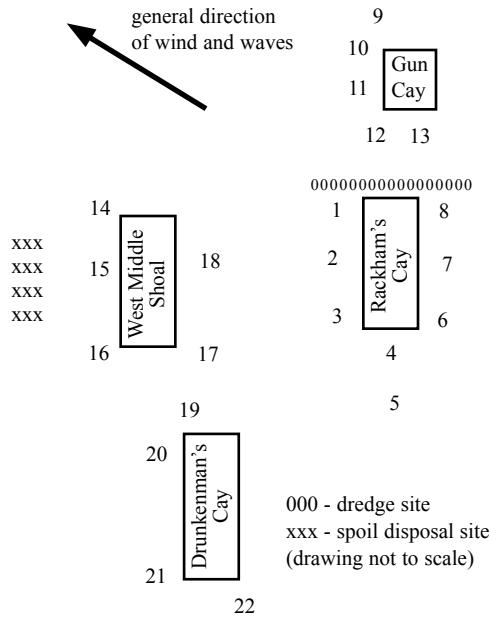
general direction of wind and waves

9

10

Gun Cay

11

12 13

0000000000000000

1

8

2

Rackham's Cay

7

3

6

4

5

14

xxx
xxx
xxx
xxx

15

West Middle Shoal

18

16

17

19

20

Drunkenman's Cay

21

22

000 - dredge site
xxx - spoil disposal site
(drawing not to scale)